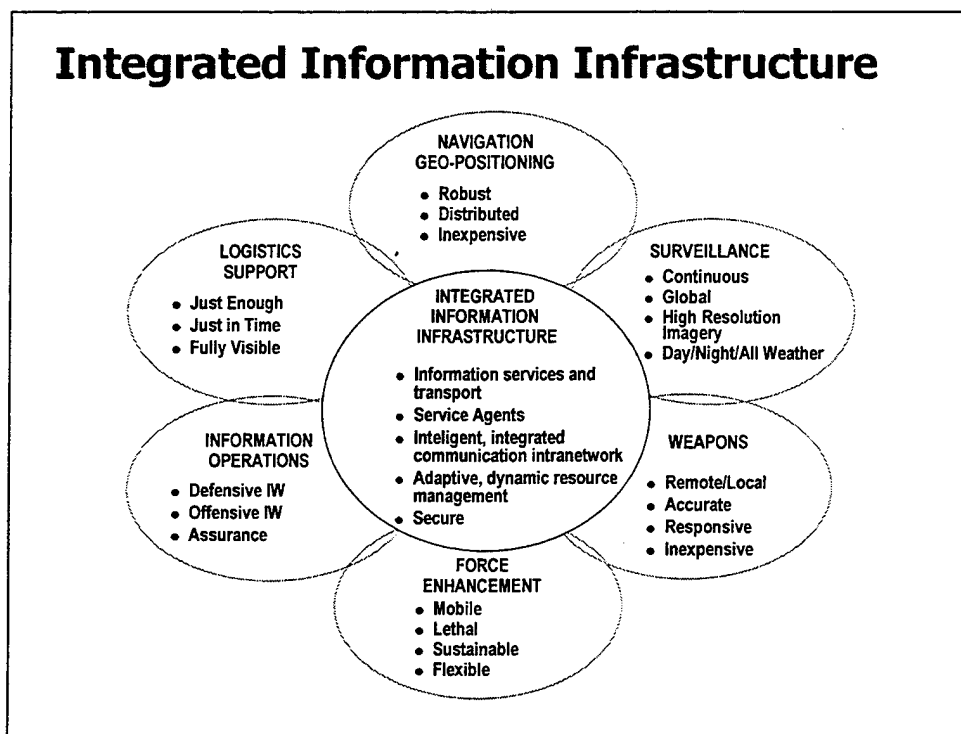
Integrated Information Infrastructure

NAVIGATION GEO-POSITIONING
• Robust
• Distributed
• Inexpensive

LOGISTICS SUPPORT
• Just Enough
• Just in Time
• Fully Visible

SURVEILLANCE
• Continuous
• Global
• High Resolution Imagery
• Day/Night/All Weather

INTEGRATED INFORMATION INFRASTRUCTURE
• Information services and transport
• Service Agents
• Inteligent, integrated communication intranetwork
• Adaptive, dynamic resource management
• Secure

INFORMATION OPERATIONS
• Defensive IW
• Offensive IW
• Assurance

WEAPONS
• Remote/Local
• Accurate
• Responsive
• Inexpensive

FORCE ENHANCEMENT
• Mobile
• Lethal
• Sustainable
• Flexible